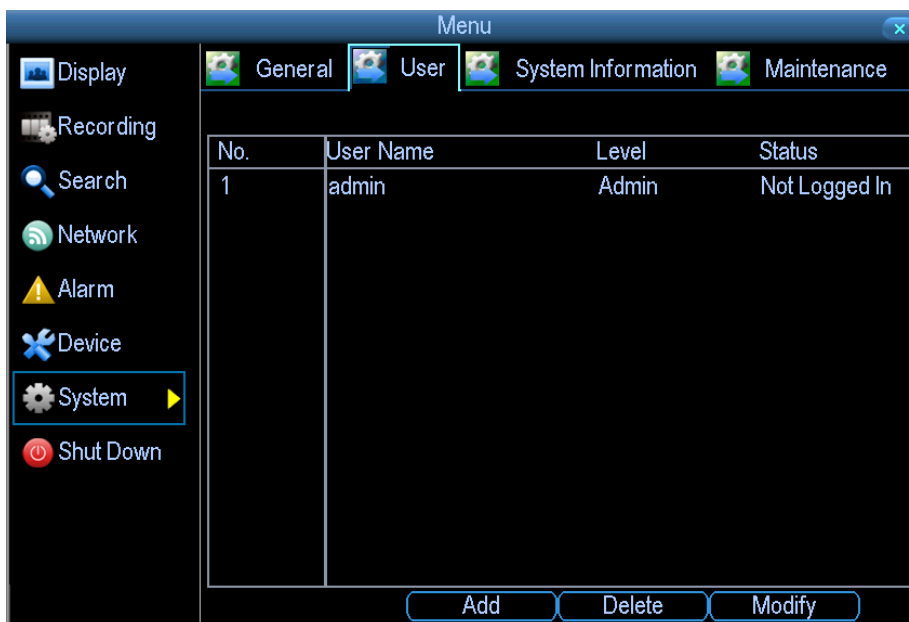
Menu

Display
Recording
Search
Network
Alarm
Device
System
Shut Down

General User System Information Maintenance

| No. | User Name | Level | Status |
|---|---|---|---|
| 1 | admin | Admin | Not Logged In |

Add Delete Modify